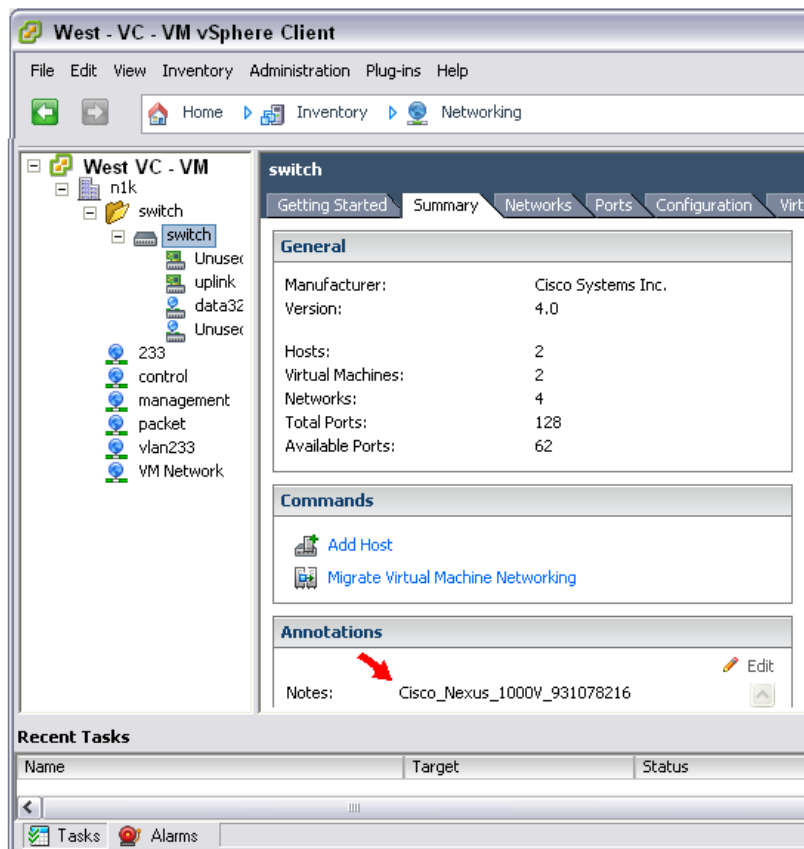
West - VC - VM vSphere Client

File Edit View Inventory Administration Plug-ins Help

Home Inventory Networking

West VC - VM
n1k
switch
switch
Unusec
uplink
data32
Unusec
233
control
management
packet
vlan233
VM Network

switch

Getting Started Summary Networks Ports Configuration Virt

General

Manufacturer: Cisco Systems Inc.
Version: 4.0

Hosts: 2
Virtual Machines: 2
Networks: 4
Total Ports: 128
Available Ports: 62

Commands

Add Host
Migrate Virtual Machine Networking

Annotations

Edit

Notes: Cisco_Nexus_1000V_931078216

Recent Tasks

| Name | Target | Status |
|---|---|---|

Tasks Alarms